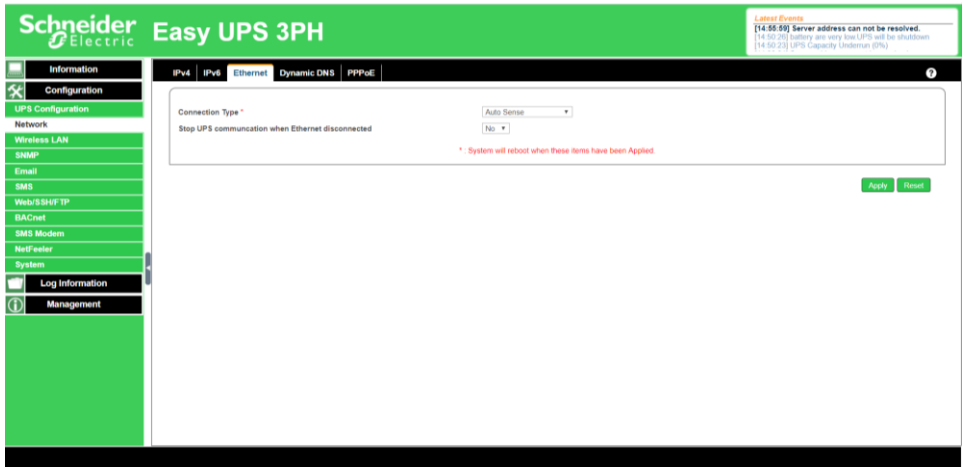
Schneider Electric Easy UPS 3PH

Latest Events
[14:55:59] Server address can not be resolved.
[14:50:26] battery are very low,UPS will be shutdown
[14:50:23] UPS Capacity Underrun (0%)

Information
Configuration
UPS Configuration
Network
Wireless LAN
SNMP
Email
SMS
Web/SSH/FTP
BACnet
SMS Modem
NetFeeler
System
Log Information
Management

IPv4 IPv6 Ethernet Dynamic DNS PPPoE

?

Connection Type * Auto Sense
Stop UPS communcation when Ethernet disconnected No

* : System will reboot when these items have been Applied

Apply Reset